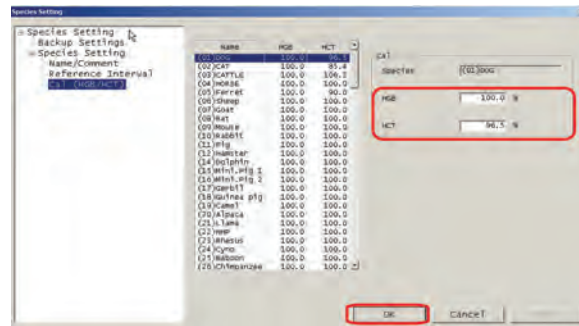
Species Setting

Species Setting
Backup Settings
Species Setting
Name/Comment
Reference Interval
Cal (HGB/HCT)

| Name | HGB | HCT |
|---|---|---|
| (01)DOG | 100.0 | 96.5 |
| (02)CAT | 100.0 | 85.4 |
| (03)CATTLE | 100.0 | 106.3 |
| (04)HORSE | 100.0 | 100.0 |
| (05)Ferret | 100.0 | 90.0 |
| (06)Sheep | 100.0 | 100.0 |
| (07)Goat | 100.0 | 100.0 |
| (08)Rat | 100.0 | 100.0 |
| (09)Mouse | 100.0 | 100.0 |
| (10)Rabbit | 100.0 | 100.0 |
| (11)Pig | 100.0 | 100.0 |
| (12)Hamster | 100.0 | 100.0 |
| (14)Dolphin | 100.0 | 100.0 |
| (15)Mini.Pig 1 | 100.0 | 100.0 |
| (16)Mini.Pig 2 | 100.0 | 100.0 |
| (17)Gerbil | 100.0 | 100.0 |
| (18)Guinea pig | 100.0 | 100.0 |
| (19)Camel | 100.0 | 100.0 |
| (20)Alpaca | 100.0 | 100.0 |
| (21)Llama | 100.0 | 100.0 |
| (22)HMP | 100.0 | 100.0 |
| (23)Rhesus | 100.0 | 100.0 |
| (24)Cyno | 100.0 | 100.0 |
| (25)Baboon | 100.0 | 100.0 |
| (26)Chimpanzee | 100.0 | 100.0 |

Cal
Species (01)DOG

HGB 100.0 %

HCT 96.5 %

OK Cancel